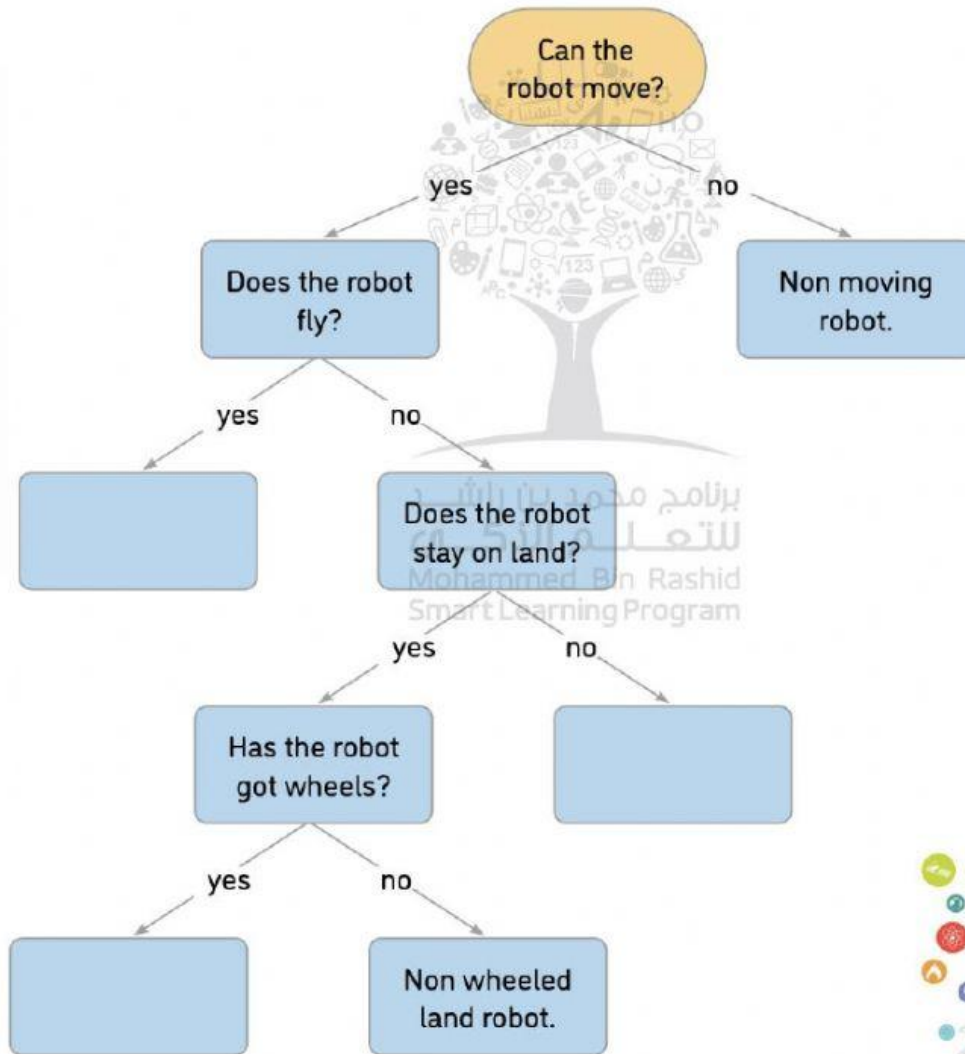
Can the robot move?

yes

no

Does the robot fly?

Non moving robot.

yes

no

Does the robot stay on land?

yes

no

Has the robot got wheels?

yes

no

Non wheeled land robot.

برنامج محمد بن راشد للتعلم الذكي
Mohammed Bin Rashid Smart Learning Program